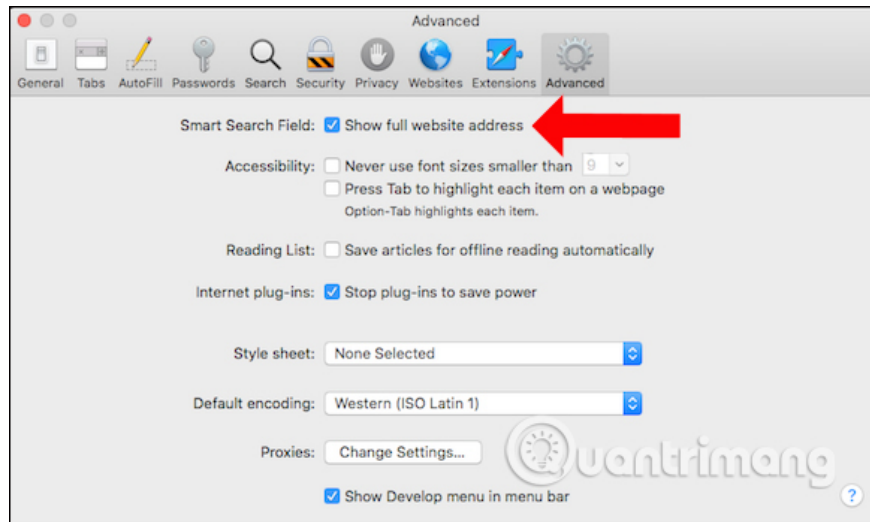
Advanced

General Tabs AutoFill Passwords Search Security Privacy Websites Extensions Advanced

Smart Search Field: Show full website address

Accessibility: Never use font sizes smaller than 9
Press Tab to highlight each item on a webpage
Option-Tab highlights each item.

Reading List: Save articles for offline reading automatically

Internet plug-ins: Stop plug-ins to save power

Style sheet: None Selected

Default encoding: Western (ISO Latin 1)

Proxies: Change Settings...

Show Develop menu in menu bar

uantrimang

?